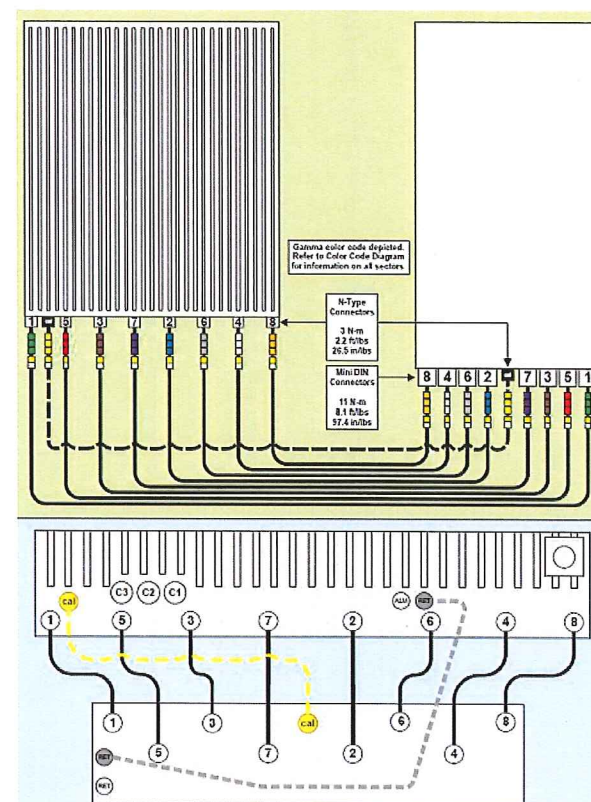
Gamma color code depicted. Refer to Color Code Diagram for information on all sectors

N-Type Connectors

3 N-m
2.2 ft/lbs
26.5 in/lbs

Mini DIN Connectors

11 N-m
8.1 ft/lbs
97.4 in/lbs

1 ◘ 5 3 7 2 6 4 8

8 4 6 2 ◘ 7 3 5 1

C3 C2 C1

cal

ALU RET

1 5 3 7 2 6 4 8

1 5 3 cal 7 2 6 4 8

RET

RET